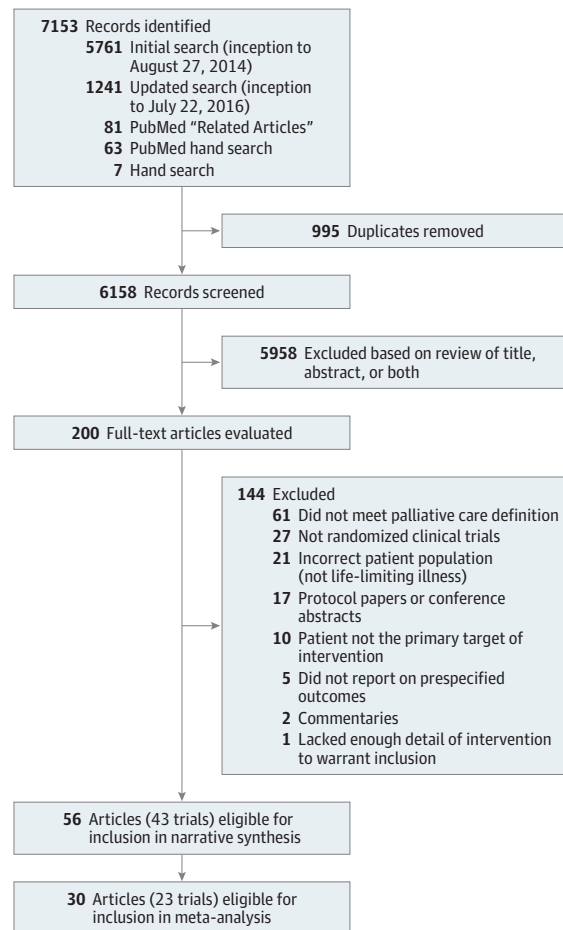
7153 Records identified
5761 Initial search (inception to August 27, 2014)
1241 Updated search (inception to July 22, 2016)
81 PubMed "Related Articles"
63 PubMed hand search
7 Hand search

995 Duplicates removed

6158 Records screened

5958 Excluded based on review of title, abstract, or both

200 Full-text articles evaluated

144 Excluded
61 Did not meet palliative care definition
27 Not randomized clinical trials
21 Incorrect patient population (not life-limiting illness)
17 Protocol papers or conference abstracts
10 Patient not the primary target of intervention
5 Did not report on prespecified outcomes
2 Commentaries
1 Lacked enough detail of intervention to warrant inclusion

56 Articles (43 trials) eligible for inclusion in narrative synthesis

30 Articles (23 trials) eligible for inclusion in meta-analysis